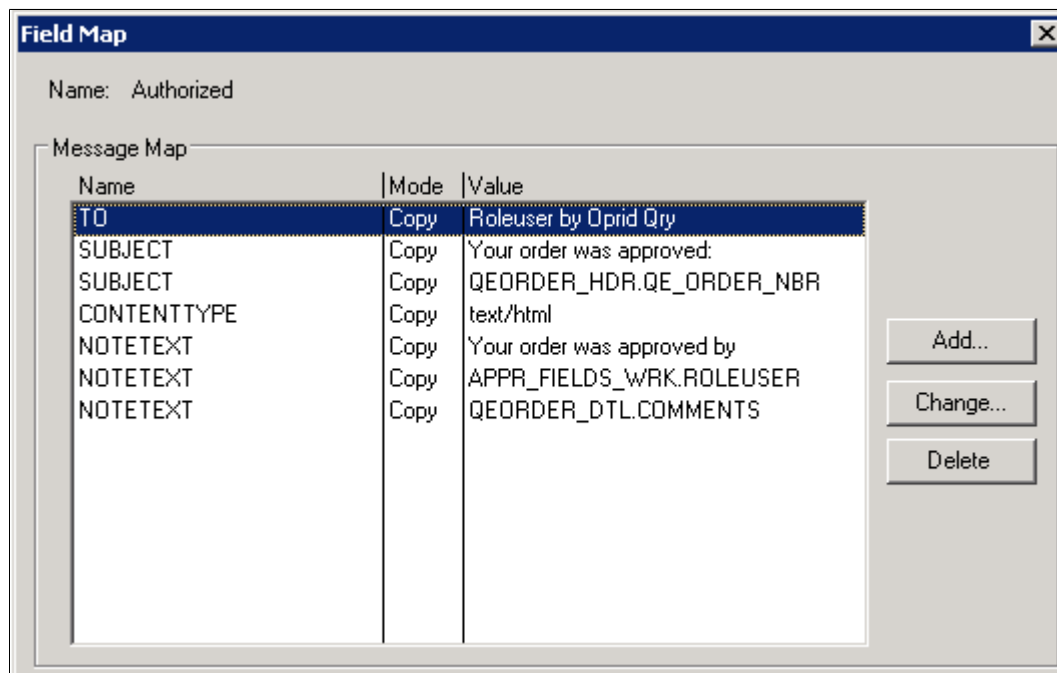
Field Map

Name: Authorized

Message Map

| Name | Mode | Value |
|---|---|---|
| TO | Copy | Roleuser by Oprid Qry |
| SUBJECT | Copy | Your order was approved: |
| SUBJECT | Copy | QEORDER_HDR.QE_ORDER_NBR |
| CONTENTTYPE | Copy | text/html |
| NOTETEXT | Copy | Your order was approved by |
| NOTETEXT | Copy | APPR_FIELDS_WRK.ROLEUSER |
| NOTETEXT | Copy | QEORDER_DTL.COMMENTS |

Add...

Change...

Delete